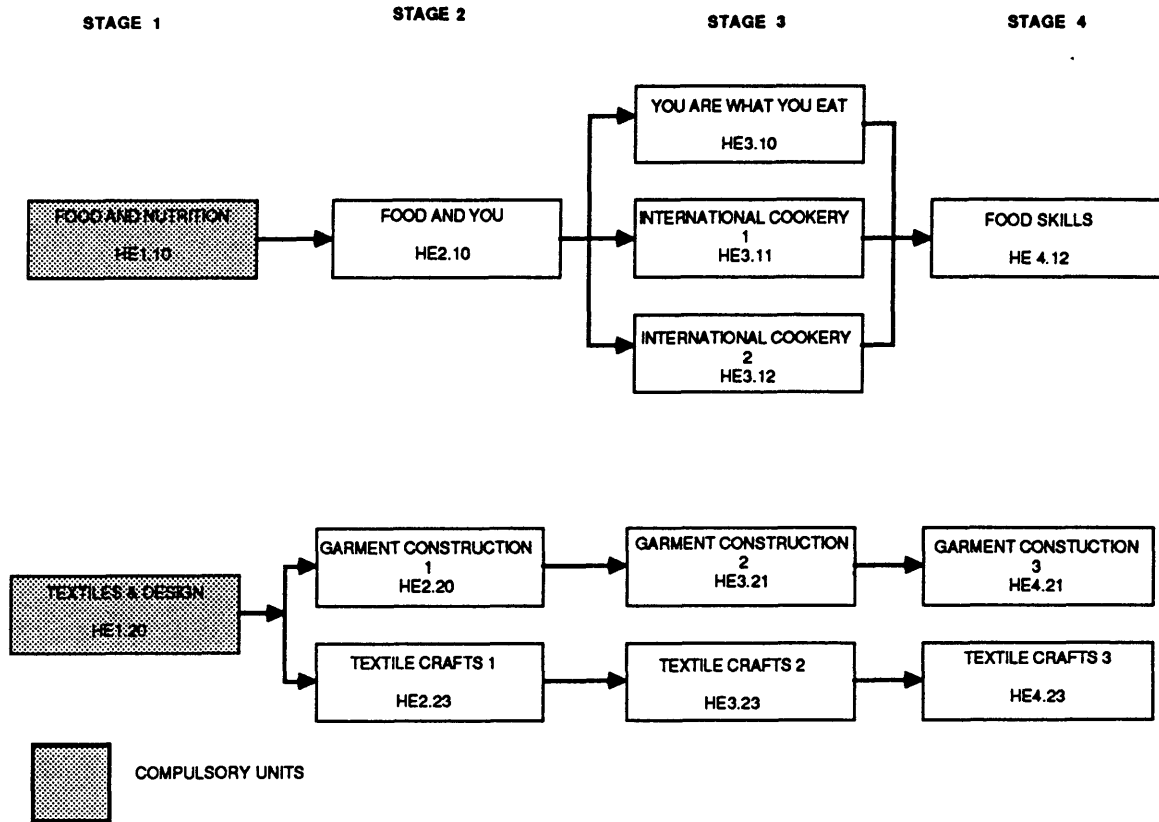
STAGE 1

STAGE 2

STAGE 3

STAGE 4

FOOD AND NUTRITION
HE1.10

FOOD AND YOU
HE2.10

YOU ARE WHAT YOU EAT
HE3.10

INTERNATIONAL COOKERY 1
HE3.11

INTERNATIONAL COOKERY 2
HE3.12

FOOD SKILLS
HE 4.12

TEXTILES & DESIGN
HE1.20

GARMENT CONSTRUCTION 1
HE2.20

GARMENT CONSTRUCTION 2
HE3.21

GARMENT CONSTUCTION 3
HE4.21

TEXTILE CRAFTS 1
HE2.23

TEXTILE CRAFTS 2
HE3.23

TEXTILE CRAFTS 3
HE4.23

COMPULSORY UNITS